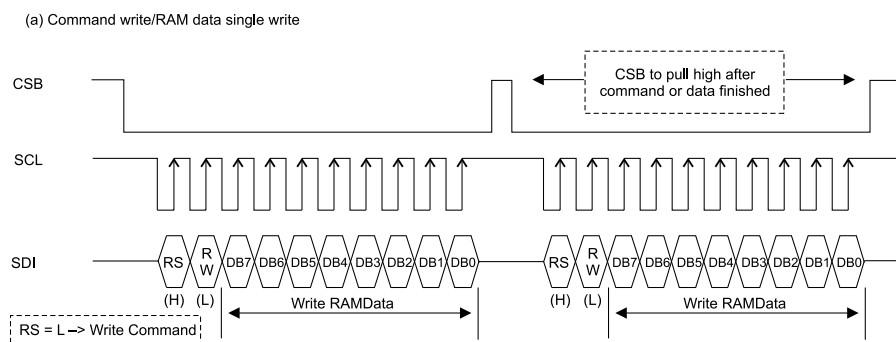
(a) Command write/RAM data single write

CSB

CSB to pull high after command or data finished

SCL

SDI

RS R W DB7 DB6 DB5 DB4 DB3 DB2 DB1 DB0

(H) (L)

Write RAMData

RS R W DB7 DB6 DB5 DB4 DB3 DB2 DB1 DB0

(H) (L)

Write RAMData

RS = L –> Write Command